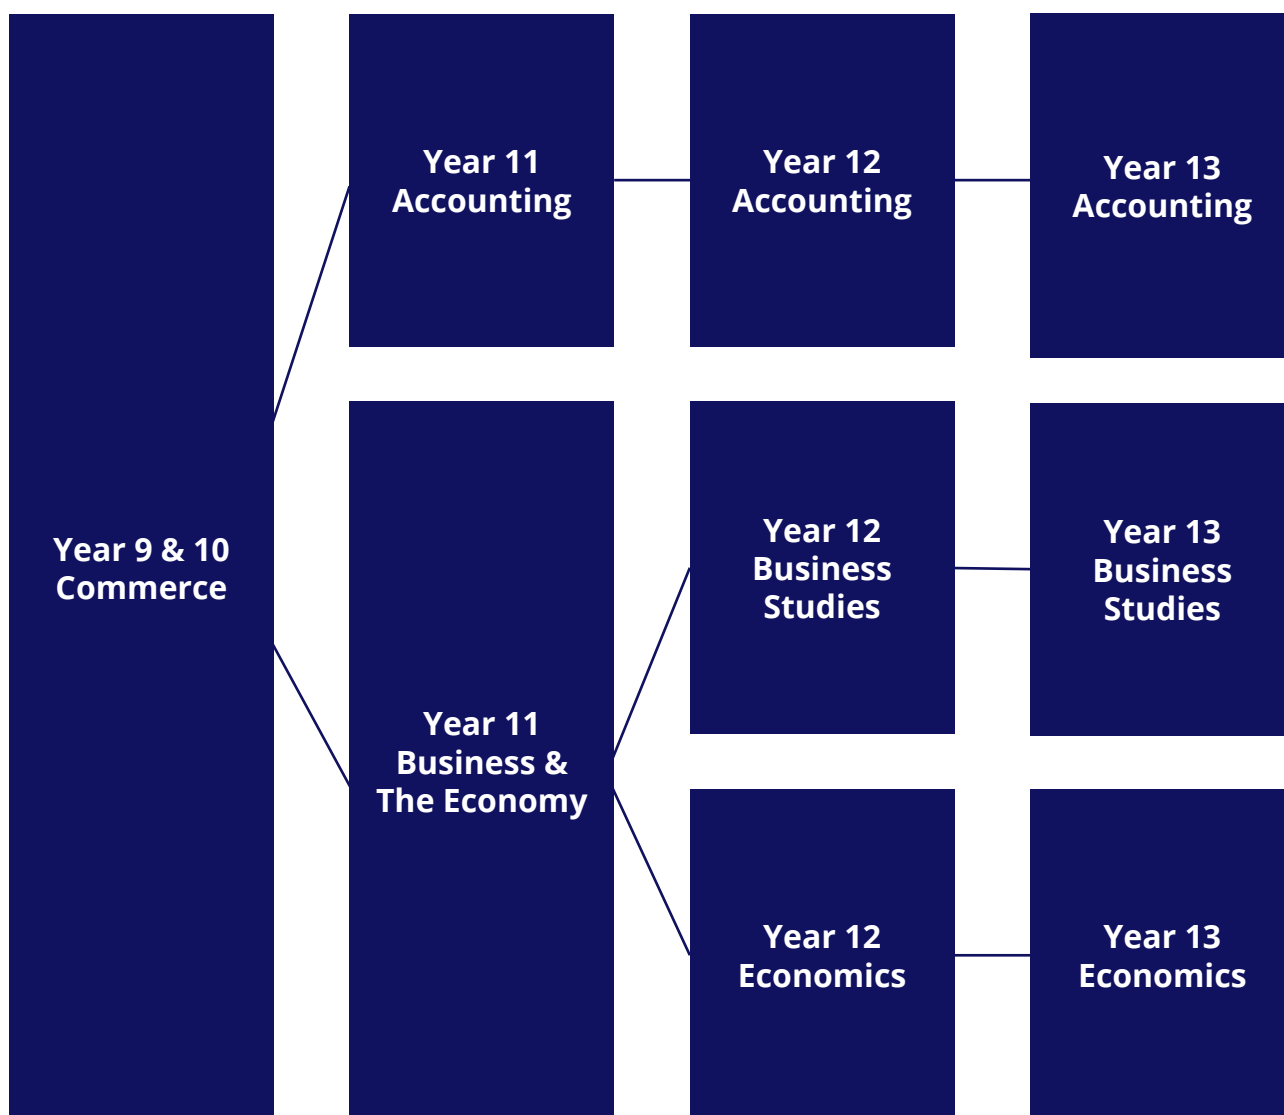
Year 9 & 10 Commerce

Year 11 Accounting

Year 12 Accounting

Year 13 Accounting

Year 11 Business & The Economy

Year 12 Business Studies

Year 13 Business Studies

Year 12 Economics

Year 13 Economics